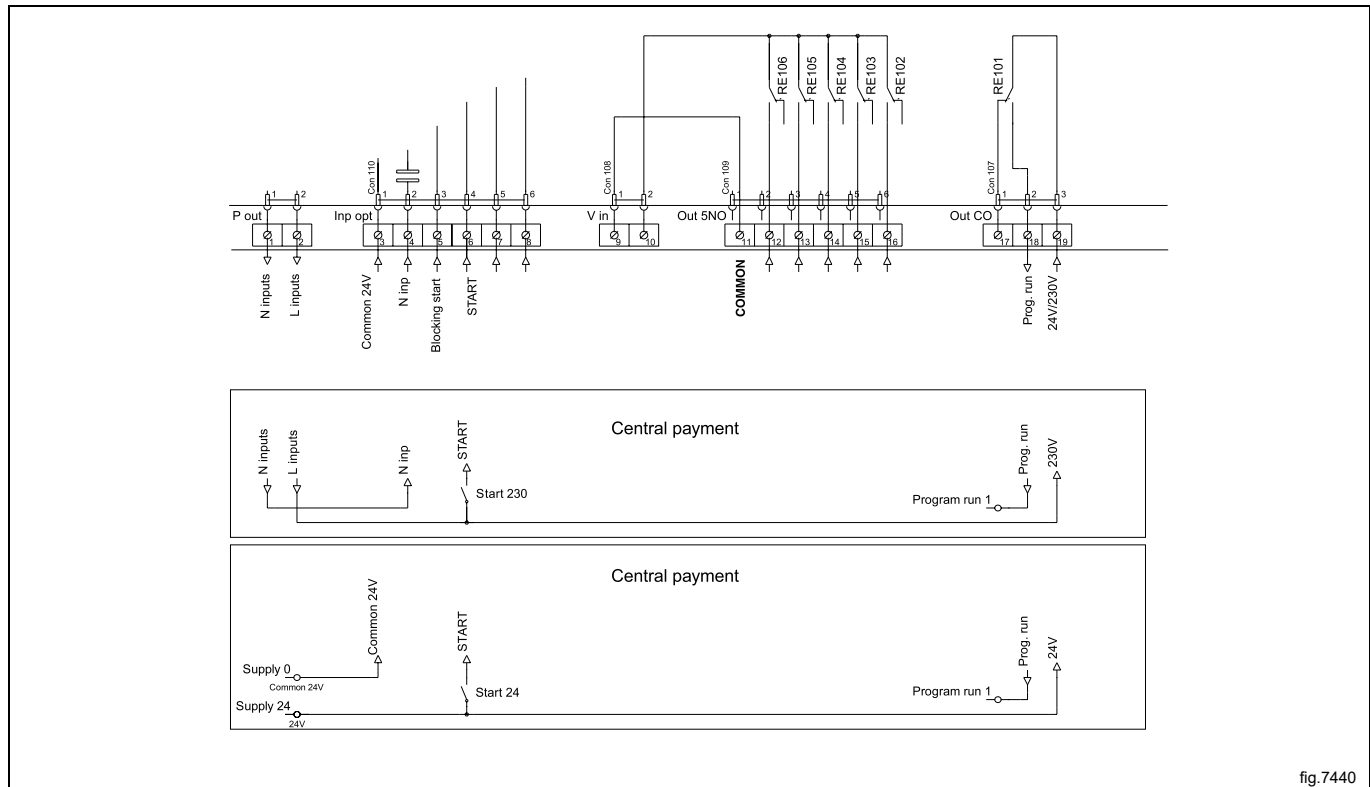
RE106 RE105 RE104 RE103 RE102 RE101

Con 110 Con 108 Con 109 Con 107

1 2 1 2 3 4 5 6 1 2 1 2 3 4 5 6 1 2 3

P out
Inp opt
V in
Out 5NO
Out CO

1 2 3 4 5 6 7 8 9 10 11 12 13 14 15 16 17 18 19

N inputs
L inputs
Common 24V
N inp
Blocking start
START
COMMON
Prog. run
24V/230V

Central payment

N inputs
L inputs
N inp
START
Start 230
Prog. run
230V
Program run 1

Central payment

Common 24V
START
Supply 0
Common 24V
Start 24
Supply 24
24V
Prog. run
24V
Program run 1

fig.7440